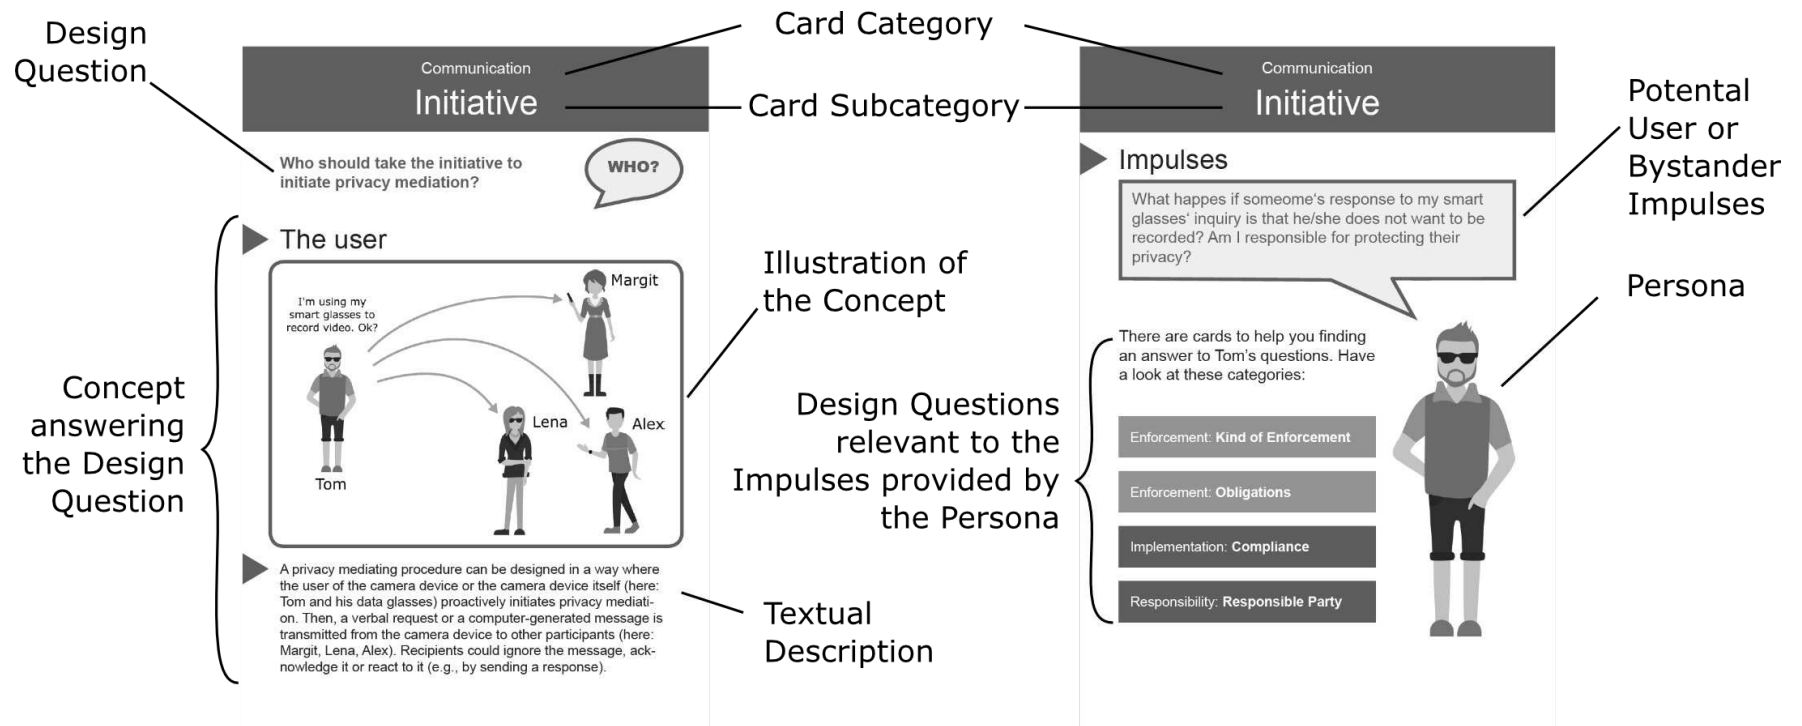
Design Question

Card Category

Communication
Initiative

Card Subcategory

Communication
Initiative

Potental User or Bystander Impulses

Who should take the initiative to initiate privacy mediation?

WHO?

The user

I'm using my smart glasses to record video. Ok?

Margit

Lena

Alex

Tom

Illustration of the Concept

Concept answering the Design Question

A privacy mediating procedure can be designed in a way where the user of the camera device or the camera device itself (here: Tom and his data glasses) proactively initiates privacy mediation. Then, a verbal request or a computer-generated message is transmitted from the camera device to other participants (here: Margit, Lena, Alex). Recipients could ignore the message, acknowledge it or react to it (e.g., by sending a response).

Textual Description

Impulses

What happes if someome's response to my smart glasses' inquiry is that he/she does not want to be recorded? Am I responsible for protecting their privacy?

Persona

There are cards to help you finding an answer to Tom's questions. Have a look at these categories:

Design Questions relevant to the Impulses provided by the Persona

Enforcement: Kind of Enforcement

Enforcement: Obligations

Implementation: Compliance

Responsibility: Responsible Party